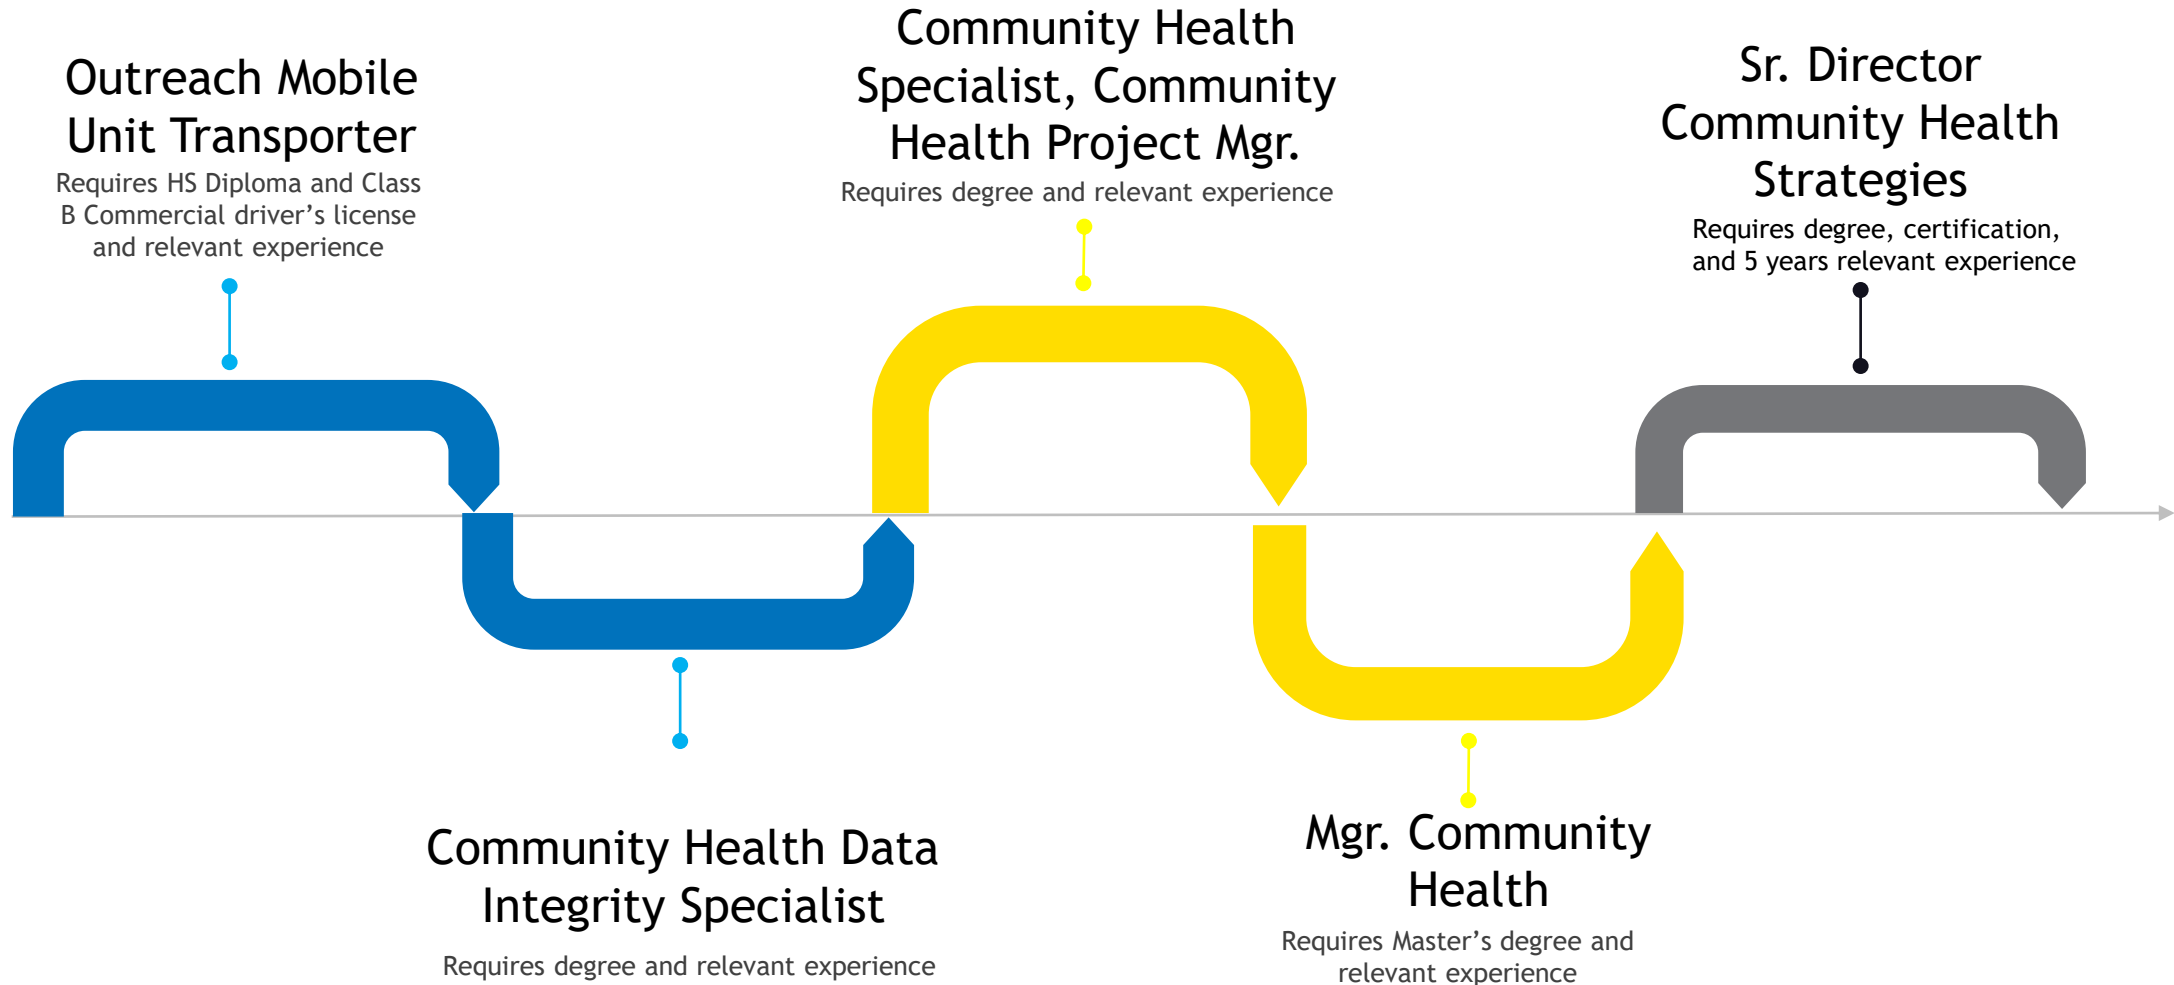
Outreach Mobile Unit Transporter
Requires HS Diploma and Class B Commercial driver’s license and relevant experience

Community Health Data Integrity Specialist
Requires degree and relevant experience

Community Health Specialist, Community Health Project Mgr.
Requires degree and relevant experience

Mgr. Community Health
Requires Master’s degree and relevant experience

Sr. Director Community Health Strategies
Requires degree, certification, and 5 years relevant experience